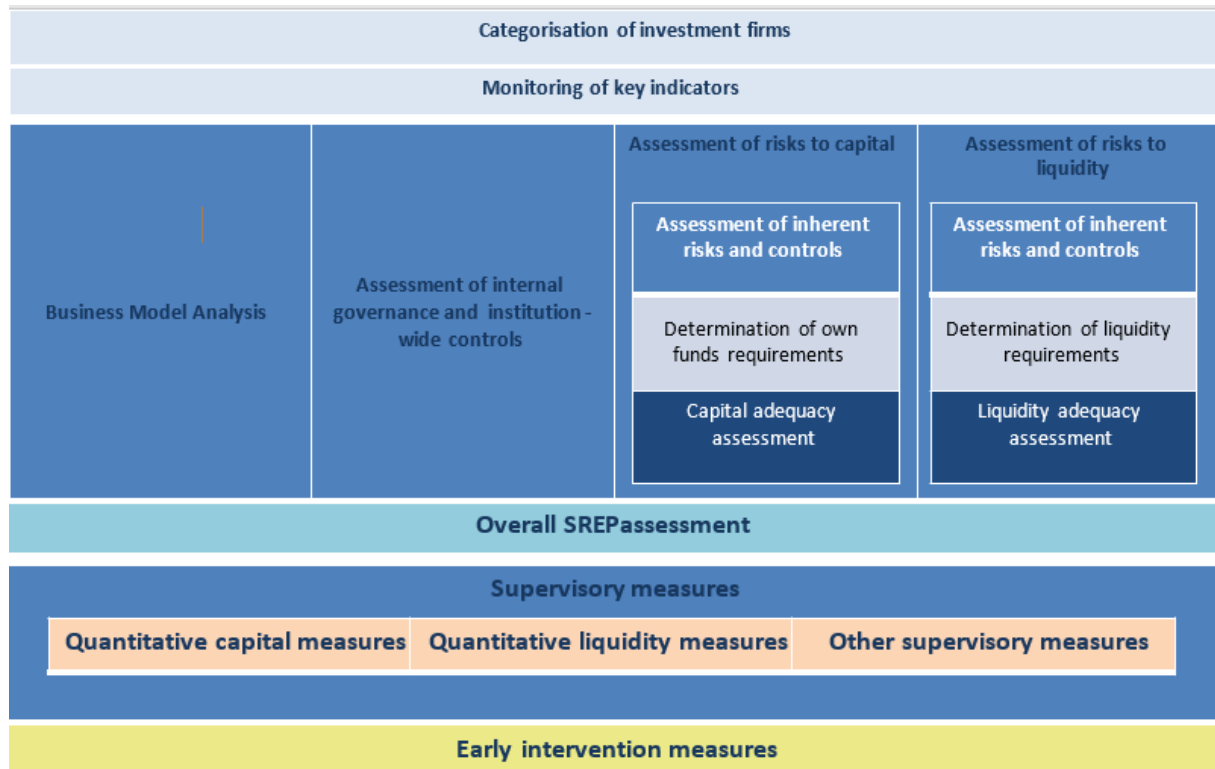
Categorisation of investment firms

Monitoring of key indicators

Business Model Analysis

Assessment of internal governance and institution - wide controls

Assessment of risks to capital

Assessment of inherent risks and controls

Determination of own funds requirements

Capital adequacy assessment

Assessment of risks to liquidity

Assessment of inherent risks and controls

Determination of liquidity requirements

Liquidity adequacy assessment

Overall SREPassessment

Supervisory measures

Quantitative capital measures

Quantitative liquidity measures

Other supervisory measures

Early intervention measures